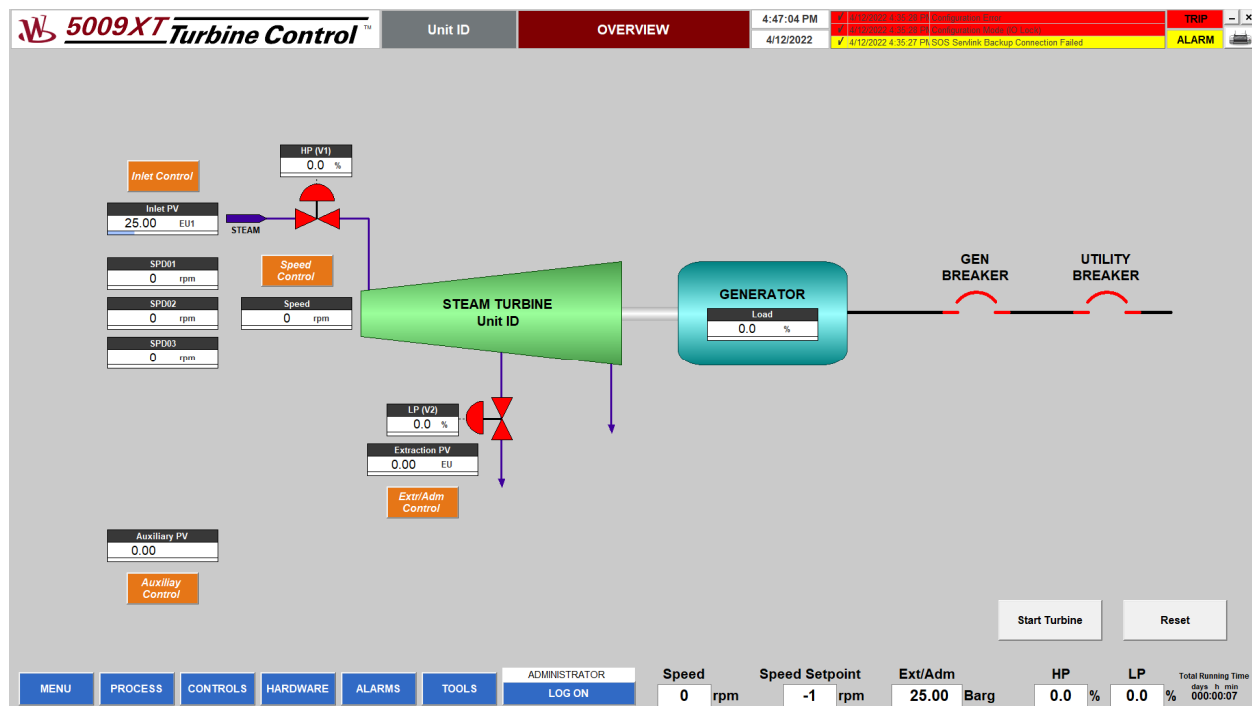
5009XT Turbine Control™

Unit ID

OVERVIEW

4:47:04 PM

4/12/2022

4/12/2022 4:35:28 PM Configuration Error
4/12/2022 4:35:28 PM Configuration Mode (IO Lock)
✓ 4/12/2022 4:35:27 PM SOS Servlink Backup Connection Failed

TRIP

ALARM

Inlet Control

HP (V1)
0.0 %

Inlet PV
25.00 EU1

STEAM

SPD01
0 rpm

Speed Control

SPD02
0 rpm

Speed
0 rpm

SPD03
0 rpm

STEAM TURBINE
Unit ID

GENERATOR
Load
0.0 %

GEN BREAKER

UTILITY BREAKER

LP (V2)
0.0 %

Extraction PV
0.00 EU

Extr/Adm Control

Auxiliary PV
0.00

Auxiliay Control

Start Turbine

Reset

MENU

PROCESS

CONTROLS

HARDWARE

ALARMS

TOOLS

ADMINISTRATOR

LOG ON

Speed
0 rpm

Speed Setpoint
-1 rpm

Ext/Adm
25.00 Barg

HP
0.0 %

LP
0.0 %

Total Running Time
days h min
000:00:07